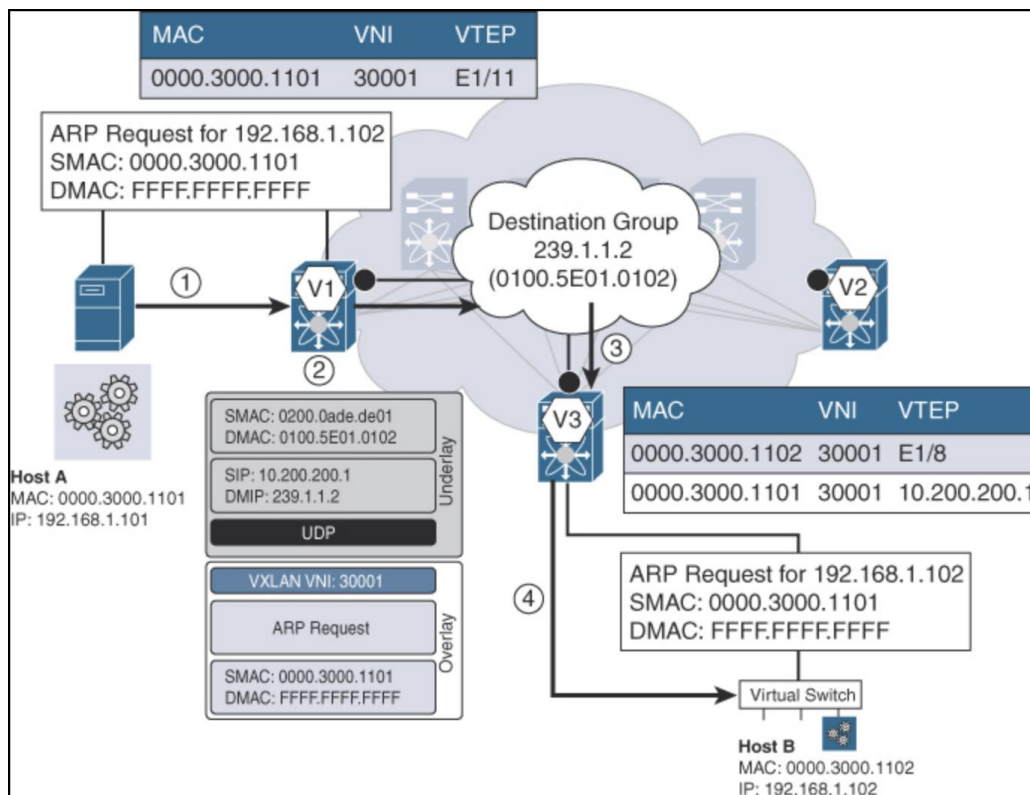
| MAC | VNI | VTEP |
|---|---|---|
| 0000.3000.1101 | 30001 | E1/11 |

ARP Request for 192.168.1.102
SMAC: 0000.3000.1101
DMAC: FFFF.FFFF.FFFF

Destination Group
239.1.1.2
(0100.5E01.0102)

1

V1

2

V2

3

V3

| MAC | VNI | VTEP |
|---|---|---|
| 0000.3000.1102 | 30001 | E1/8 |
| 0000.3000.1101 | 30001 | 10.200.200.1 |

SMAC: 0200.0ade.de01
DMAC: 0100.5E01.0102

SIP: 10.200.200.1
DMIP: 239.1.1.2

UDP

Underlay

VXLAN VNI: 30001

ARP Request

SMAC: 0000.3000.1101
DMAC: FFFF.FFFF.FFFF

Overlay

Host A
MAC: 0000.3000.1101
IP: 192.168.1.101

4

ARP Request for 192.168.1.102
SMAC: 0000.3000.1101
DMAC: FFFF.FFFF.FFFF

Virtual Switch

Host B
MAC: 0000.3000.1102
IP: 192.168.1.102